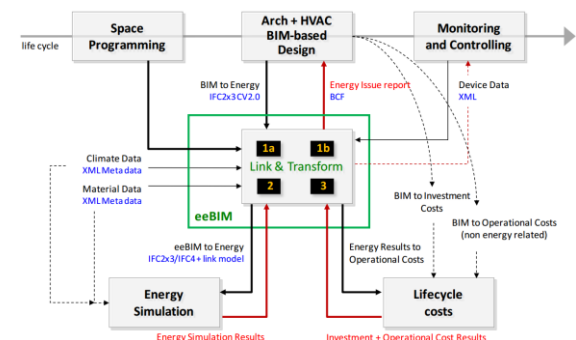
life cycle

Space Programming

Arch + HVAC BIM-based Design

Monitoring and Controlling

BIM to Energy
IFC2x3CV2.0

Energy Issue report
BCF

Device Data
XML

1a

1b

Link & Transform

2

3

eeBIM

Climate Data
XML Meta data

Material Data
XML Meta data

BIM to Investment Costs

BIM to Operational Costs (non energy related)

eeBIM to Energy
IFC2x3/IFC4+ link model

Energy Results to Operational Costs

Energy Simulation

Lifecycle costs

Energy Simulation Results

Investment + Operational Cost Results